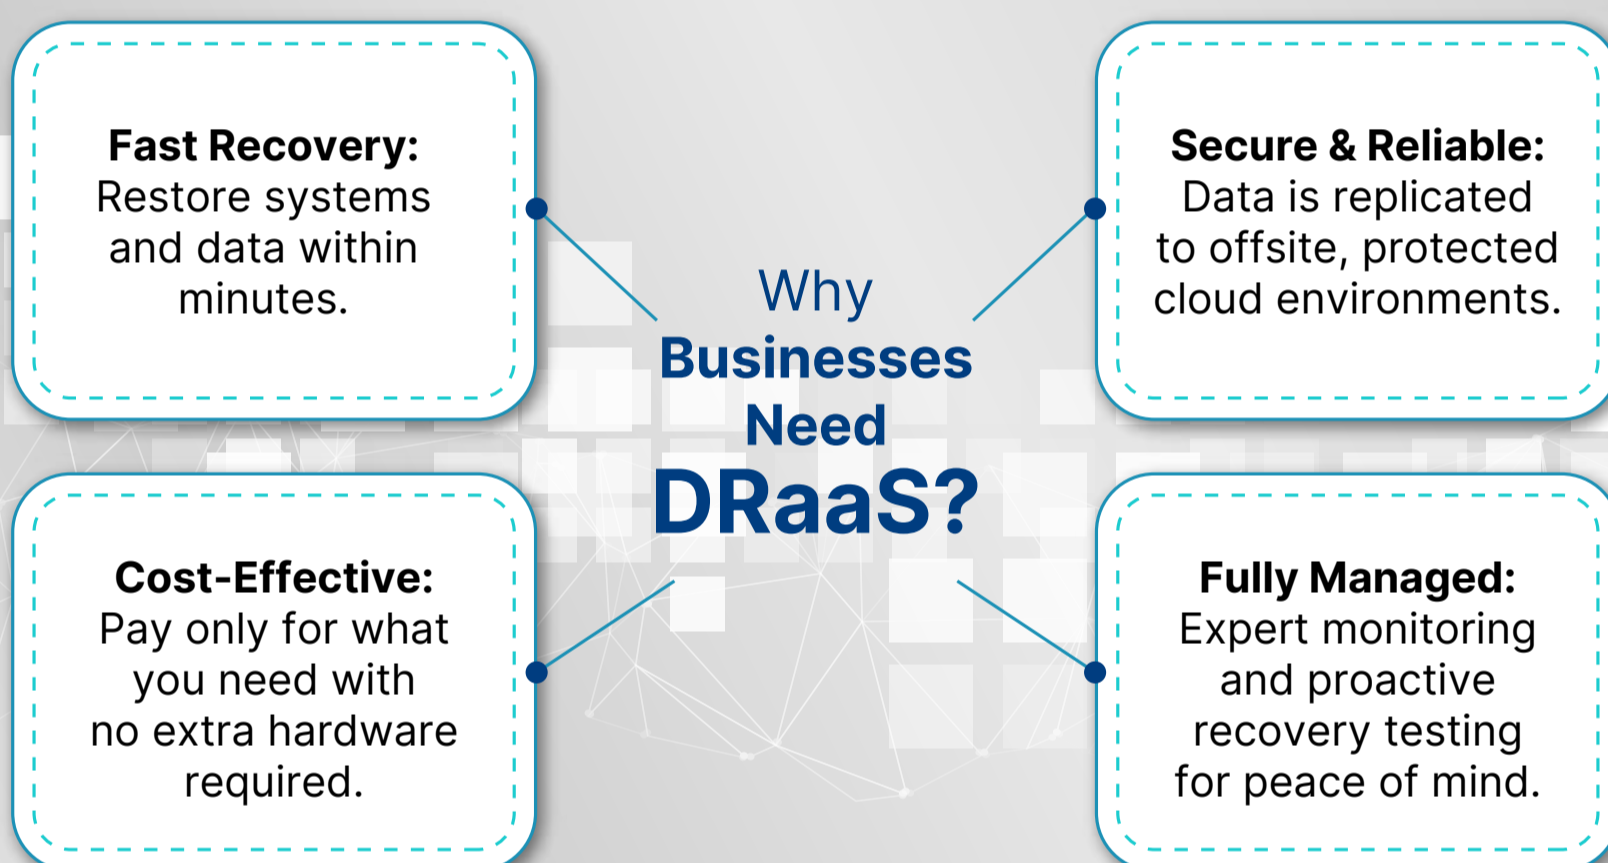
Fast Recovery:
Restore systems and data within minutes.

Why
Businesses
Need
DRaaS?

Secure & Reliable:
Data is replicated to offsite, protected cloud environments.

Cost-Effective:
Pay only for what you need with no extra hardware required.

Fully Managed:
Expert monitoring and proactive recovery testing for peace of mind.